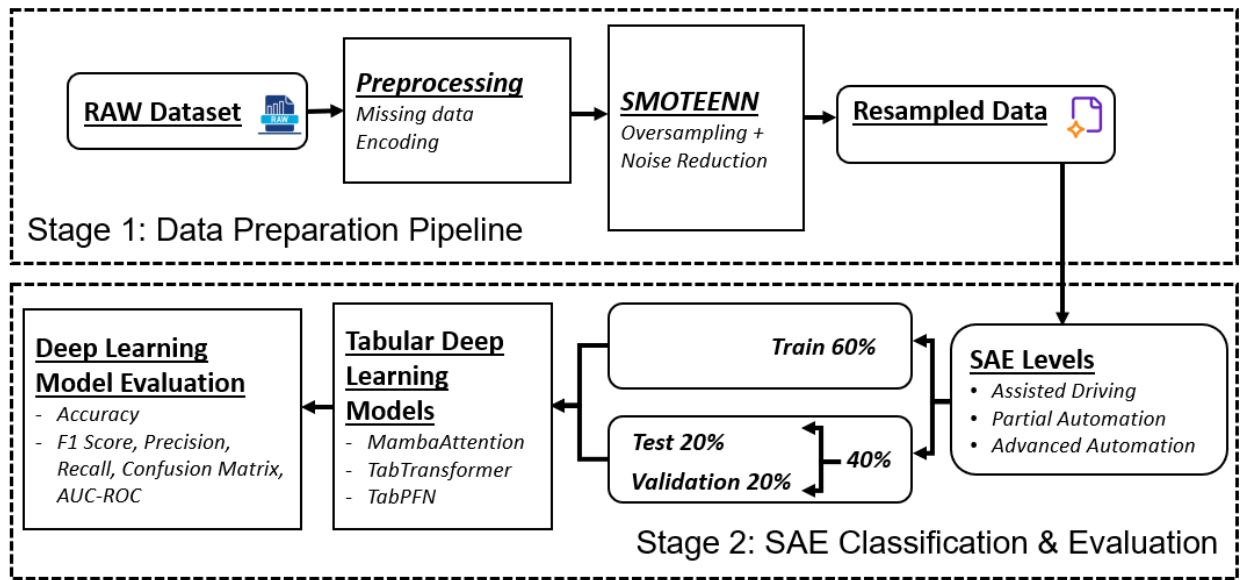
RAW Dataset

RAW

Preprocessing
Missing data
Encoding

SMOTEENN
Oversampling + Noise Reduction

Resampled Data

Stage 1: Data Preparation Pipeline

SAE Levels
• Assisted Driving
• Partial Automation
• Advanced Automation

Train 60%

Test 20%
Validation 20%
40%

Tabular Deep Learning Models
- MambaAttention
- TabTransformer
- TabPFN

Deep Learning Model Evaluation
- Accuracy
- F1 Score, Precision, Recall, Confusion Matrix, AUC-ROC

Stage 2: SAE Classification & Evaluation